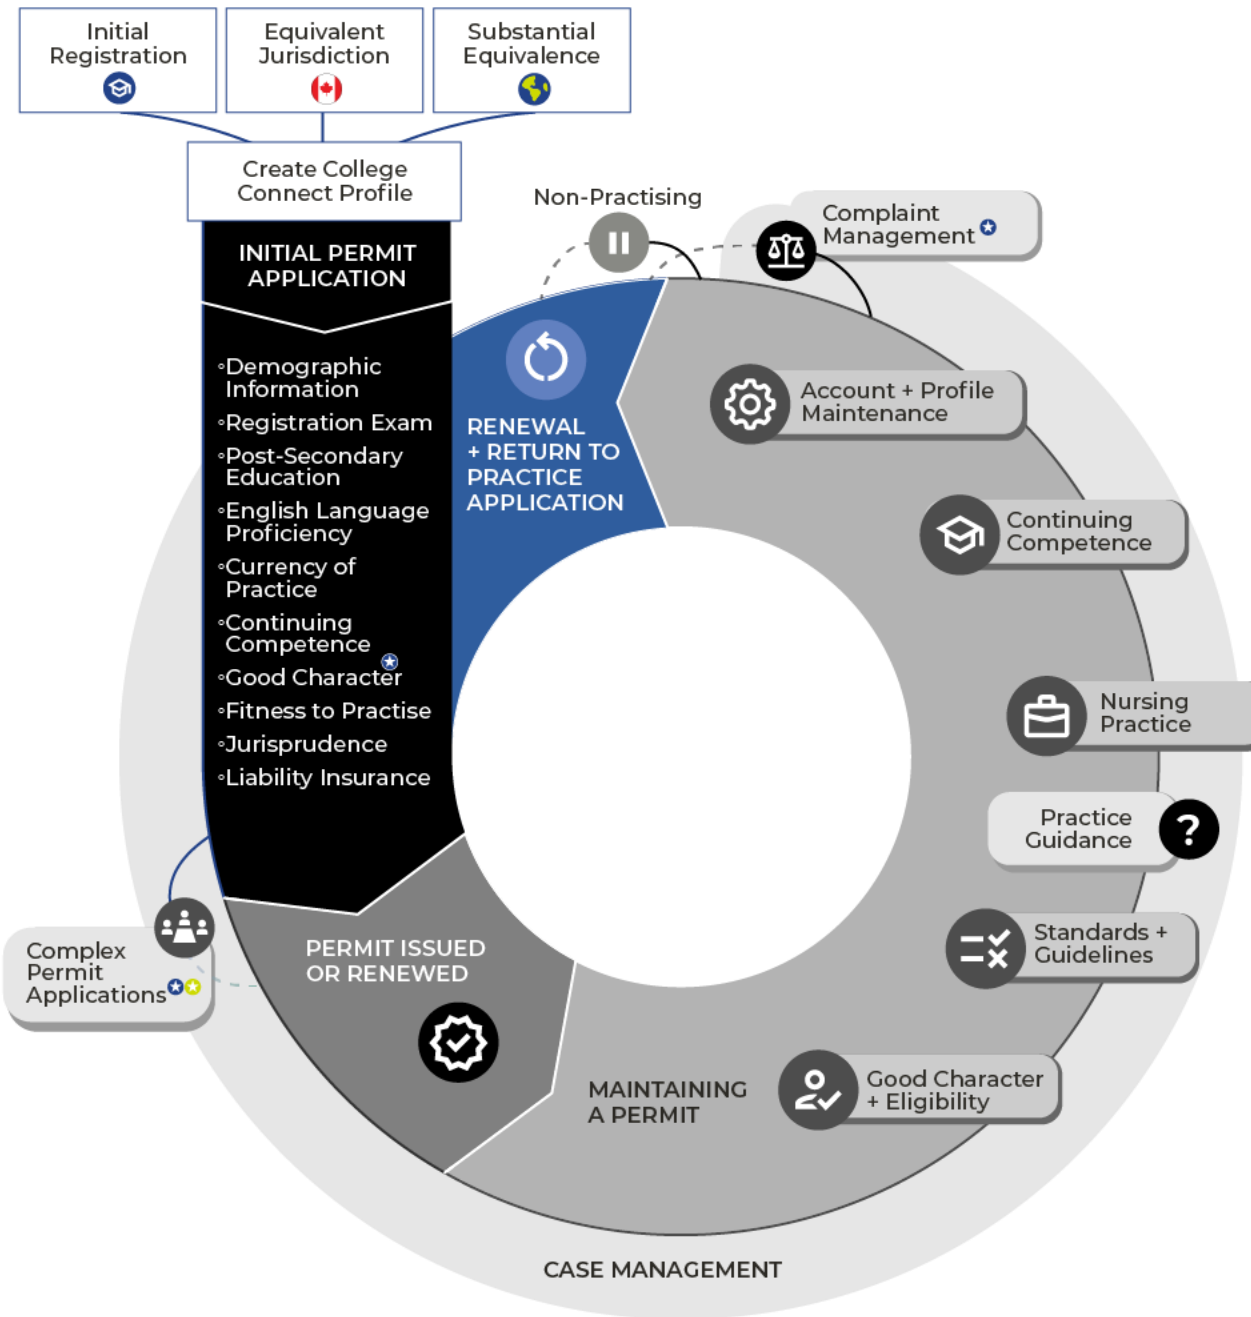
Initial Registration

Equivalent Jurisdiction

Substantial Equivalence

Create College Connect Profile

INITIAL PERMIT APPLICATION

◦Demographic Information
◦Registration Exam
◦Post-Secondary Education
◦English Language Proficiency
◦Currency of Practice
◦Continuing Competence
◦Good Character
◦Fitness to Practise
◦Jurisprudence
◦Liability Insurance

Non-Practising

Complaint Management

RENEWAL + RETURN TO PRACTICE APPLICATION

Account + Profile Maintenance

Continuing Competence

Nursing Practice

Practice Guidance

Standards + Guidelines

Good Character + Eligibility

PERMIT ISSUED OR RENEWED

MAINTAINING A PERMIT

Complex Permit Applications

CASE MANAGEMENT